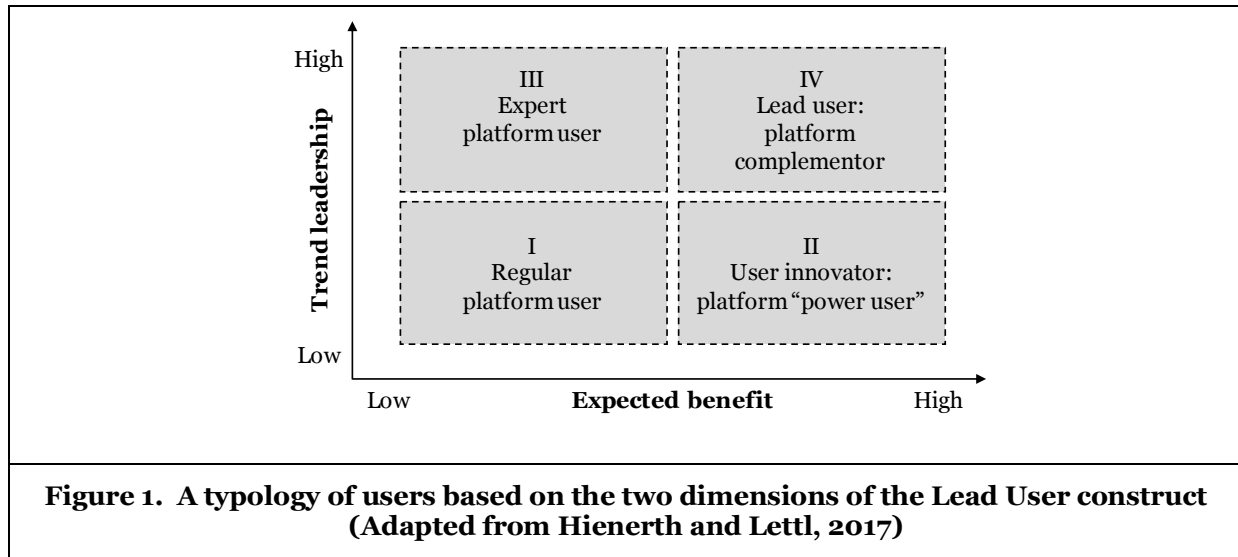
High

Trend leadership

Low

III
Expert
platform user

IV
Lead user:
platform
complementor

I
Regular
platform user

II
User innovator:
platform "power user"

Low

Expected benefit

High

Figure 1. A typology of users based on the two dimensions of the Lead User construct (Adapted from Hienerth and Lettl, 2017)